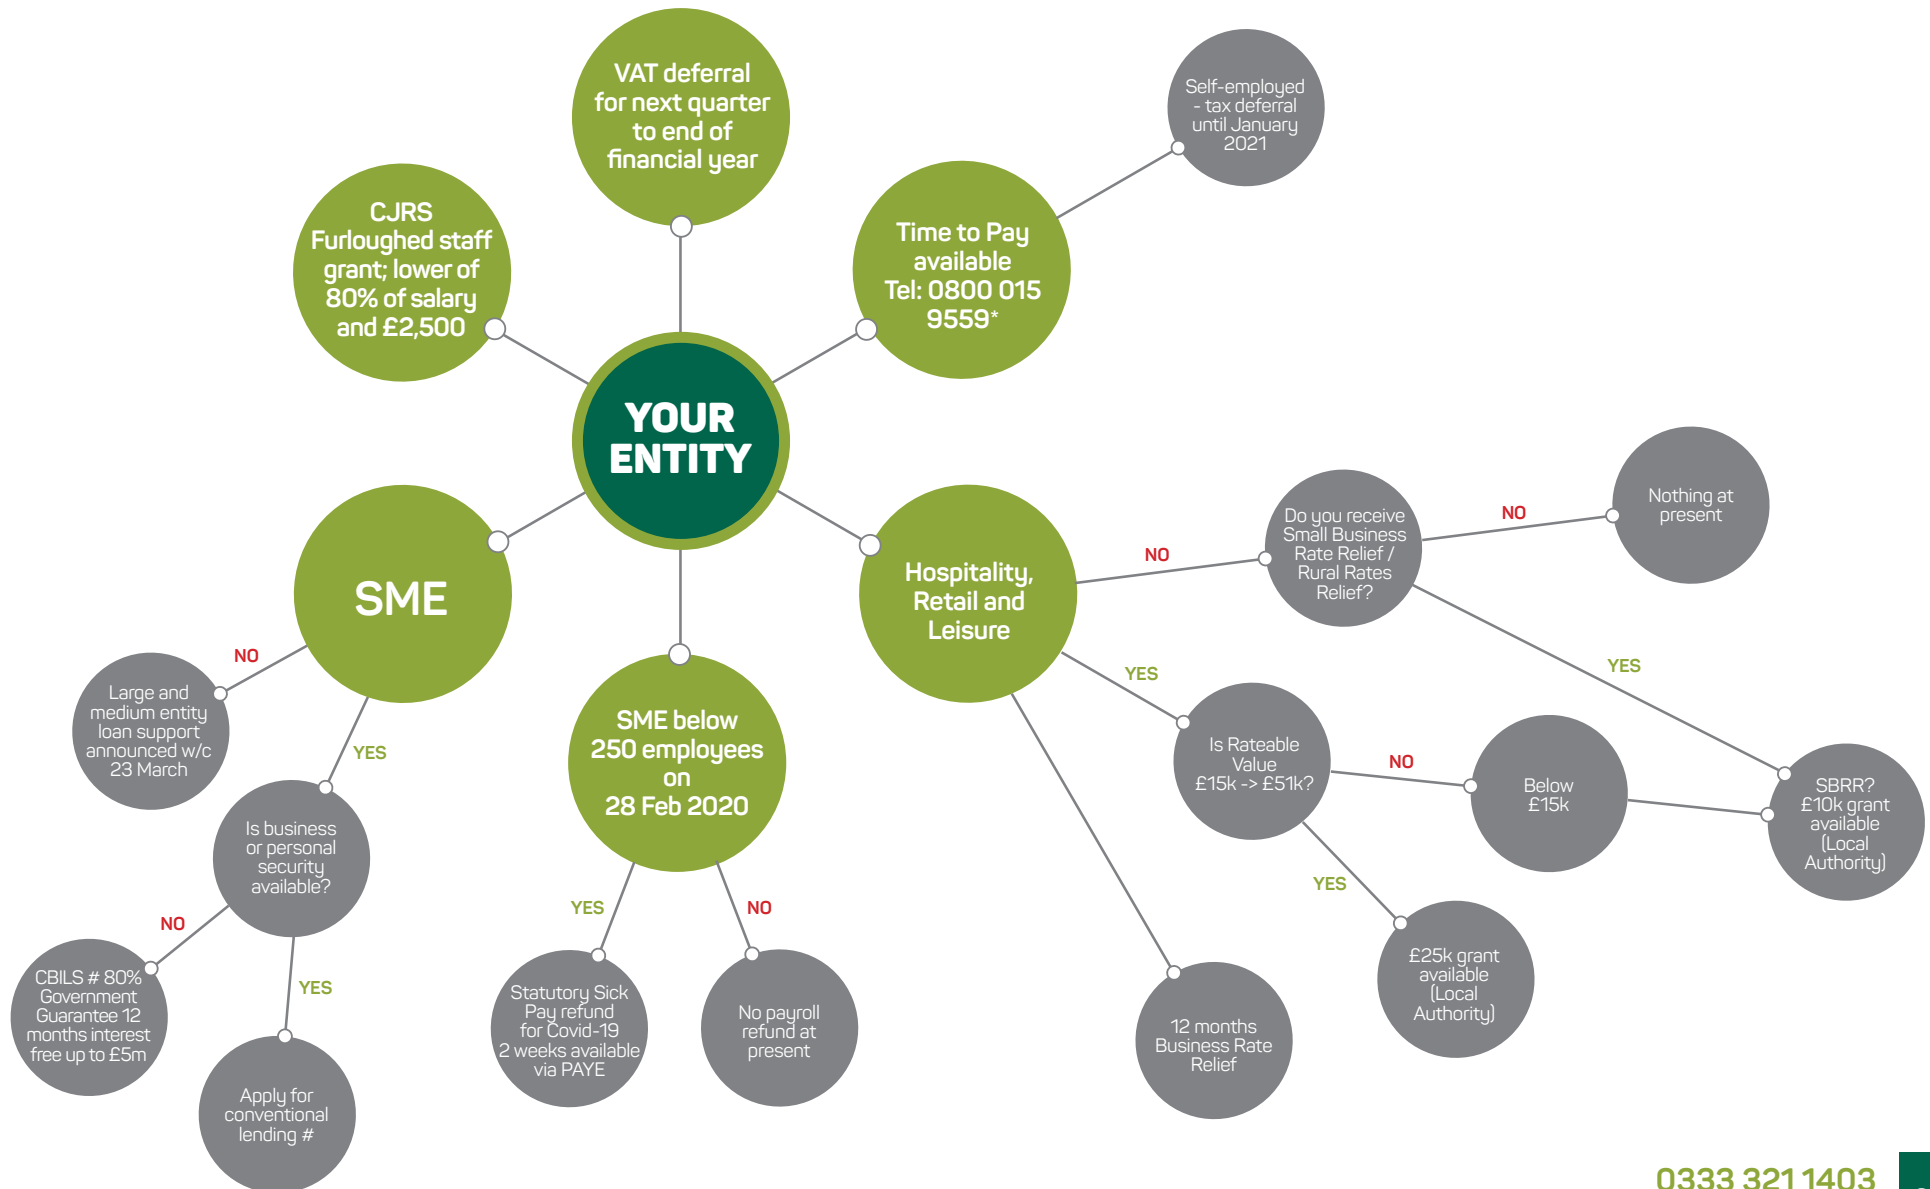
VAT deferral for next quarter to end of financial year

Self-employed - tax deferral until January 2021

CJRS Furloughed staff grant; lower of 80% of salary and £2,500

Time to Pay available Tel: 0800 015 9559*

YOUR ENTITY

SME

Hospitality, Retail and Leisure

NO

Do you receive Small Business Rate Relief / Rural Rates Relief?

NO

Nothing at present

YES

NO

Large and medium entity loan support announced w/c 23 March

YES

Is business or personal security available?

NO

CBILS # 80% Government Guarantee 12 months interest free up to £5m

YES

Apply for conventional lending #

SME below 250 employees on 28 Feb 2020

YES

Statutory Sick Pay refund for Covid-19 2 weeks available via PAYE

NO

No payroll refund at present

YES

Is Rateable Value £15k -> £51k?

NO

Below £15k

SBRR? £10k grant available (Local Authority)

YES

£25k grant available (Local Authority)

12 months Business Rate Relief

0333 321 1403